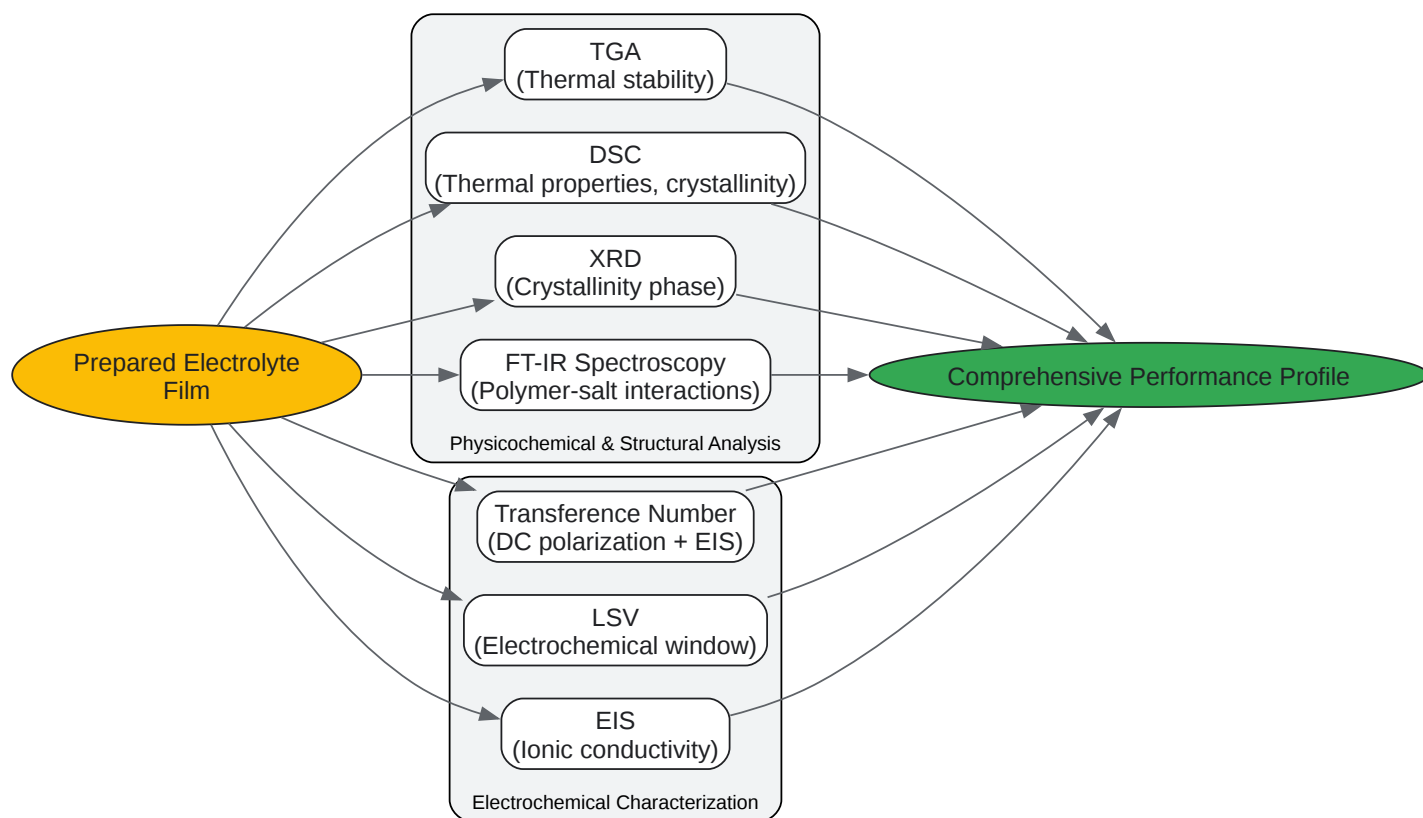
Prepared Electrolyte Film

TGA
(Thermal stability)

DSC
(Thermal properties, crystallinity)

XRD
(Crystallinity phase)

FT-IR Spectroscopy
(Polymer-salt interactions)

Physicochemical & Structural Analysis

Transference Number
(DC polarization + EIS)

LSV
(Electrochemical window)

EIS
(Ionic conductivity)

Electrochemical Characterization

Comprehensive Performance Profile